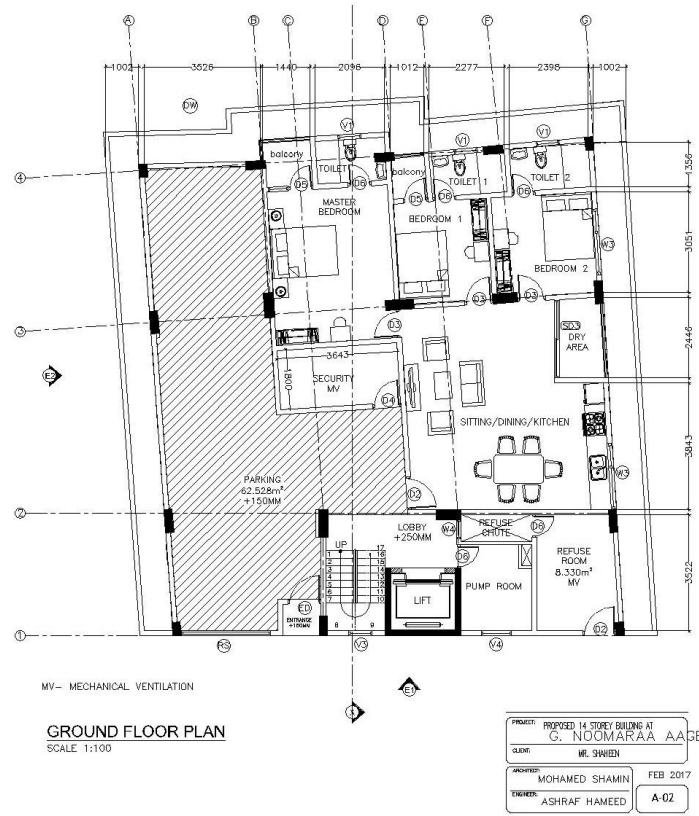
A B C D E F G

1002 3526 1440 2096 1012 2277 2398 1002

DW

V1 V1 V1

balcony TOILET balcony TOILET 1 TOILET 2

D5 D6 D5 D6 D6

MASTER BEDROOM

BEDROOM 1

BEDROOM 2

W3

D3 D3

D3

SD3 DRY AREA

1356 3051 2446 3843 3522

4 3 2 1

E2

3643

1800

SECURITY MV

D4

SITTING/DINING/KITCHEN

W3

PARKING 62.528m² +150MM

D2

LOBBY +250MM

W4

REFUSE CHUTE

D6

D6

REFUSE ROOM 8.330m² MV

UP

17 16 15 14 13 12 11 10

1 2 3 4 5 6 7 8 9

LIFT

PUMP ROOM

ED

ENTRANCE +150MM

D2

RS

V3

V4

MV- MECHANICAL VENTILATION

E1

E

GROUND FLOOR PLAN
SCALE 1:100

PROJECT: PROPOSED 14 STOREY BUILDING AT
G. NOOMARAA AAGE

CLIENT: MR. SHAHEEN

ARCHITECT: MOHAMED SHAMIN

FEB 2017

ENGINEER: ASHRAF HAMEED

A-02